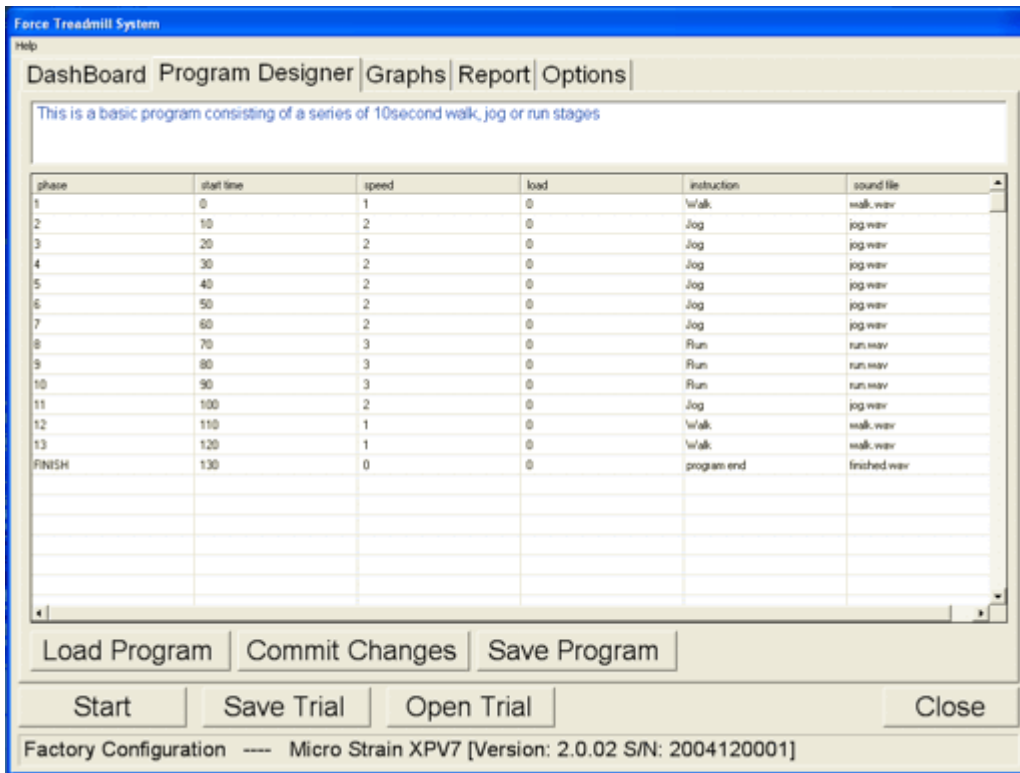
Force Treadmill System

Help

DashBoard | Program Designer | Graphs | Report | Options

This is a basic program consisting of a series of 10second walk, jog or run stages

| phase | start time | speed | load | instruction | sound file |
|---|---|---|---|---|---|
| 1 | 0 | 1 | 0 | Walk | walk.wav |
| 2 | 10 | 2 | 0 | Jog | jog.wav |
| 3 | 20 | 2 | 0 | Jog | jog.wav |
| 4 | 30 | 2 | 0 | Jog | jog.wav |
| 5 | 40 | 2 | 0 | Jog | jog.wav |
| 6 | 50 | 2 | 0 | Jog | jog.wav |
| 7 | 60 | 2 | 0 | Jog | jog.wav |
| 8 | 70 | 3 | 0 | Run | run.wav |
| 9 | 80 | 3 | 0 | Run | run.wav |
| 10 | 90 | 3 | 0 | Run | run.wav |
| 11 | 100 | 2 | 0 | Jog | jog.wav |
| 12 | 110 | 1 | 0 | Walk | walk.wav |
| 13 | 120 | 1 | 0 | Walk | walk.wav |
| FINISH | 130 | 0 | 0 | program end | finished.wav |

Load Program | Commit Changes | Save Program

Start | Save Trial | Open Trial | Close

Factory Configuration ---- Micro Strain XPV7 [Version: 2.0.02 S/N: 2004120001]